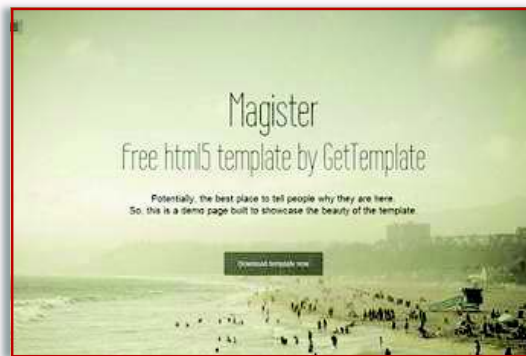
Magister

Free html5 template by GetTemplate

Potentially, the best place to tell people why they are here.
So, this is a demo page built to showcase the beauty of the template.

Download template now